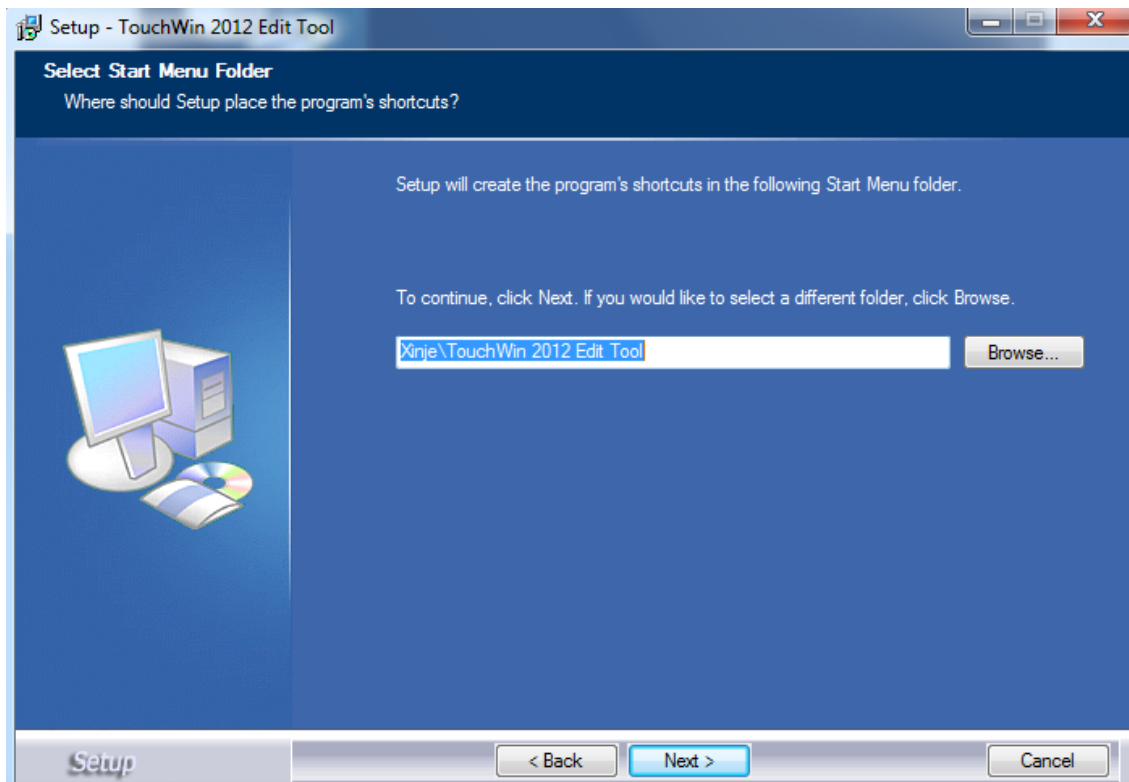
Setup - TouchWin 2012 Edit Tool

Select Start Menu Folder
Where should Setup place the program's shortcuts?

Setup will create the program's shortcuts in the following Start Menu folder.

To continue, click Next. If you would like to select a different folder, click Browse.

Xinje\TouchWin 2012 Edit Tool

Browse...

Setup

< Back

Next >

Cancel